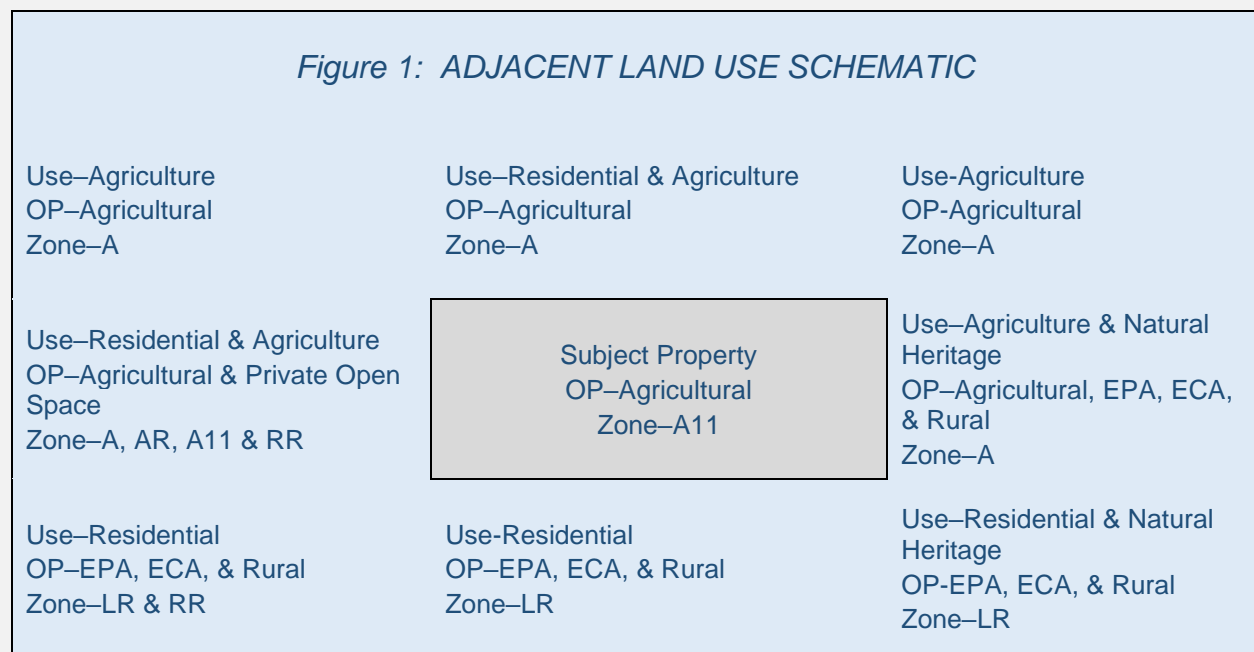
Figure 1: ADJACENT LAND USE SCHEMATIC

| | | |
|---|---|---|
| Use–Agriculture<br>OP–Agricultural<br>Zone–A | Use–Residential & Agriculture<br>OP–Agricultural<br>Zone–A | Use-Agriculture<br>OP-Agricultural<br>Zone–A |
| Use–Residential & Agriculture<br>OP–Agricultural & Private Open Space<br>Zone–A, AR, A11 & RR | Subject Property<br>OP–Agricultural<br>Zone–A11 | Use–Agriculture & Natural Heritage<br>OP–Agricultural, EPA, ECA, & Rural<br>Zone–A |
| Use–Residential<br>OP–EPA, ECA, & Rural<br>Zone–LR & RR | Use-Residential<br>OP–EPA, ECA, & Rural<br>Zone–LR | Use–Residential & Natural Heritage<br>OP-EPA, ECA, & Rural<br>Zone–LR |